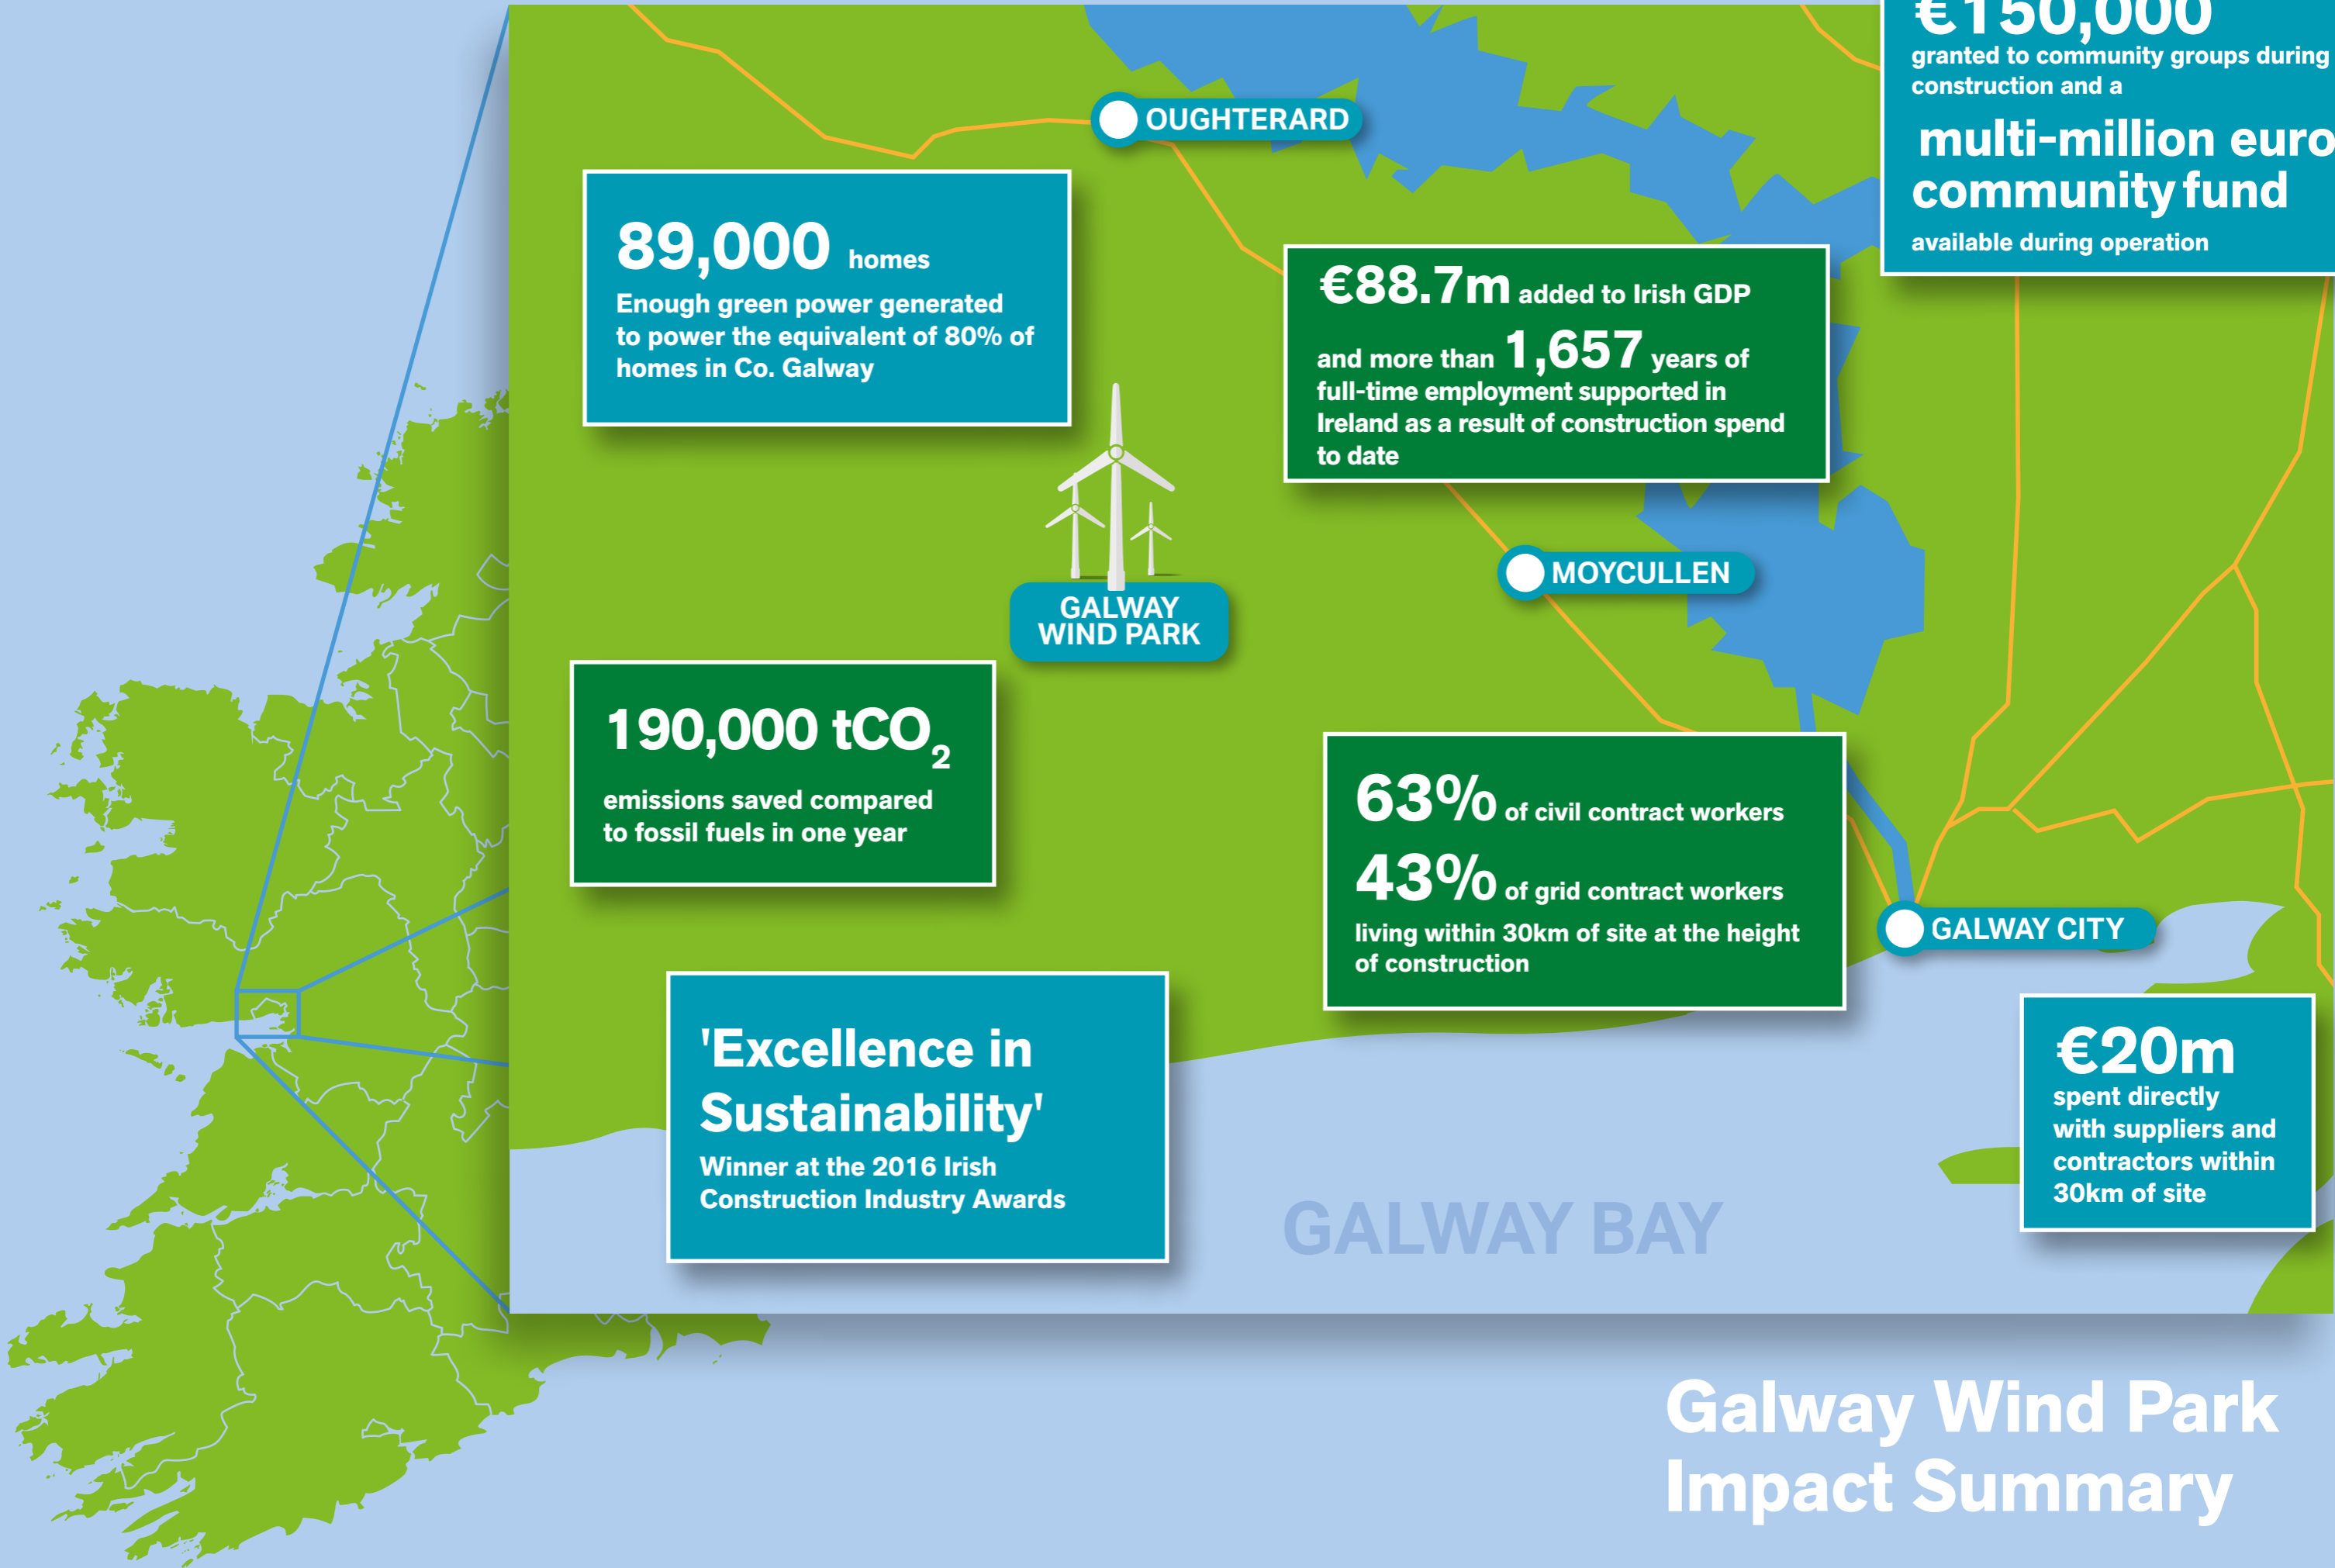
€150,000
granted to community groups during construction and a
multi-million euro community fund
available during operation

OUGHTERARD

89,000 homes
Enough green power generated to power the equivalent of 80% of homes in Co. Galway

€88.7m added to Irish GDP
and more than 1,657 years of full-time employment supported in Ireland as a result of construction spend to date

GALWAY WIND PARK

MOYCULLEN

190,000 t$CO_2$
emissions saved compared to fossil fuels in one year

63% of civil contract workers
43% of grid contract workers
living within 30km of site at the height of construction

GALWAY CITY

'Excellence in Sustainability'
Winner at the 2016 Irish Construction Industry Awards

€20m
spent directly with suppliers and contractors within 30km of site

GALWAY BAY

Galway Wind Park
Impact Summary